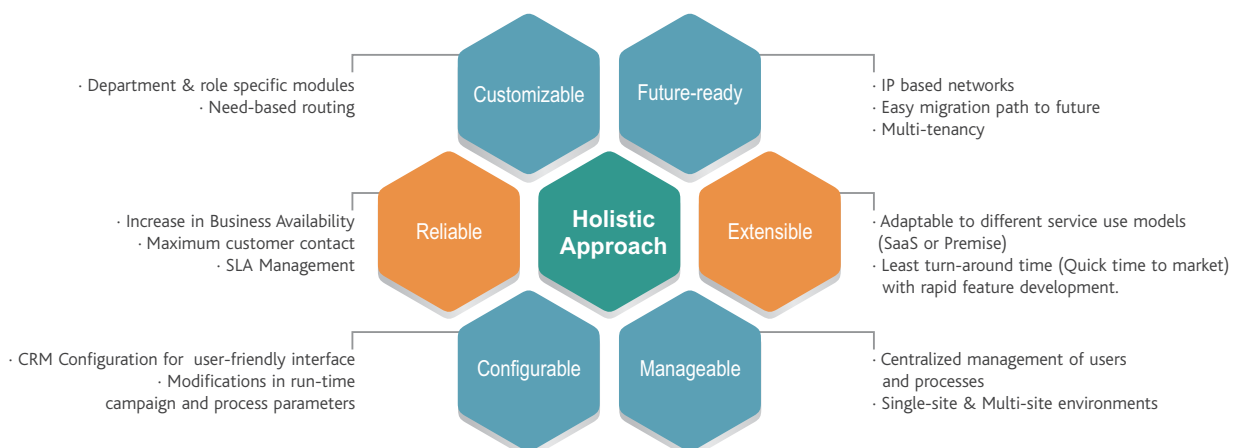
· Department & role specific modules
· Need-based routing

Customizable

Future-ready

· IP based networks
· Easy migration path to future
· Multi-tenancy

· Increase in Business Availability
· Maximum customer contact
· SLA Management

Reliable

Holistic Approach

Extensible

· Adaptable to different service use models (SaaS or Premise)
· Least turn-around time (Quick time to market) with rapid feature development.

· CRM Configuration for user-friendly interface
· Modifications in run-time campaign and process parameters

Configurable

Manageable

· Centralized management of users and processes
· Single-site & Multi-site environments